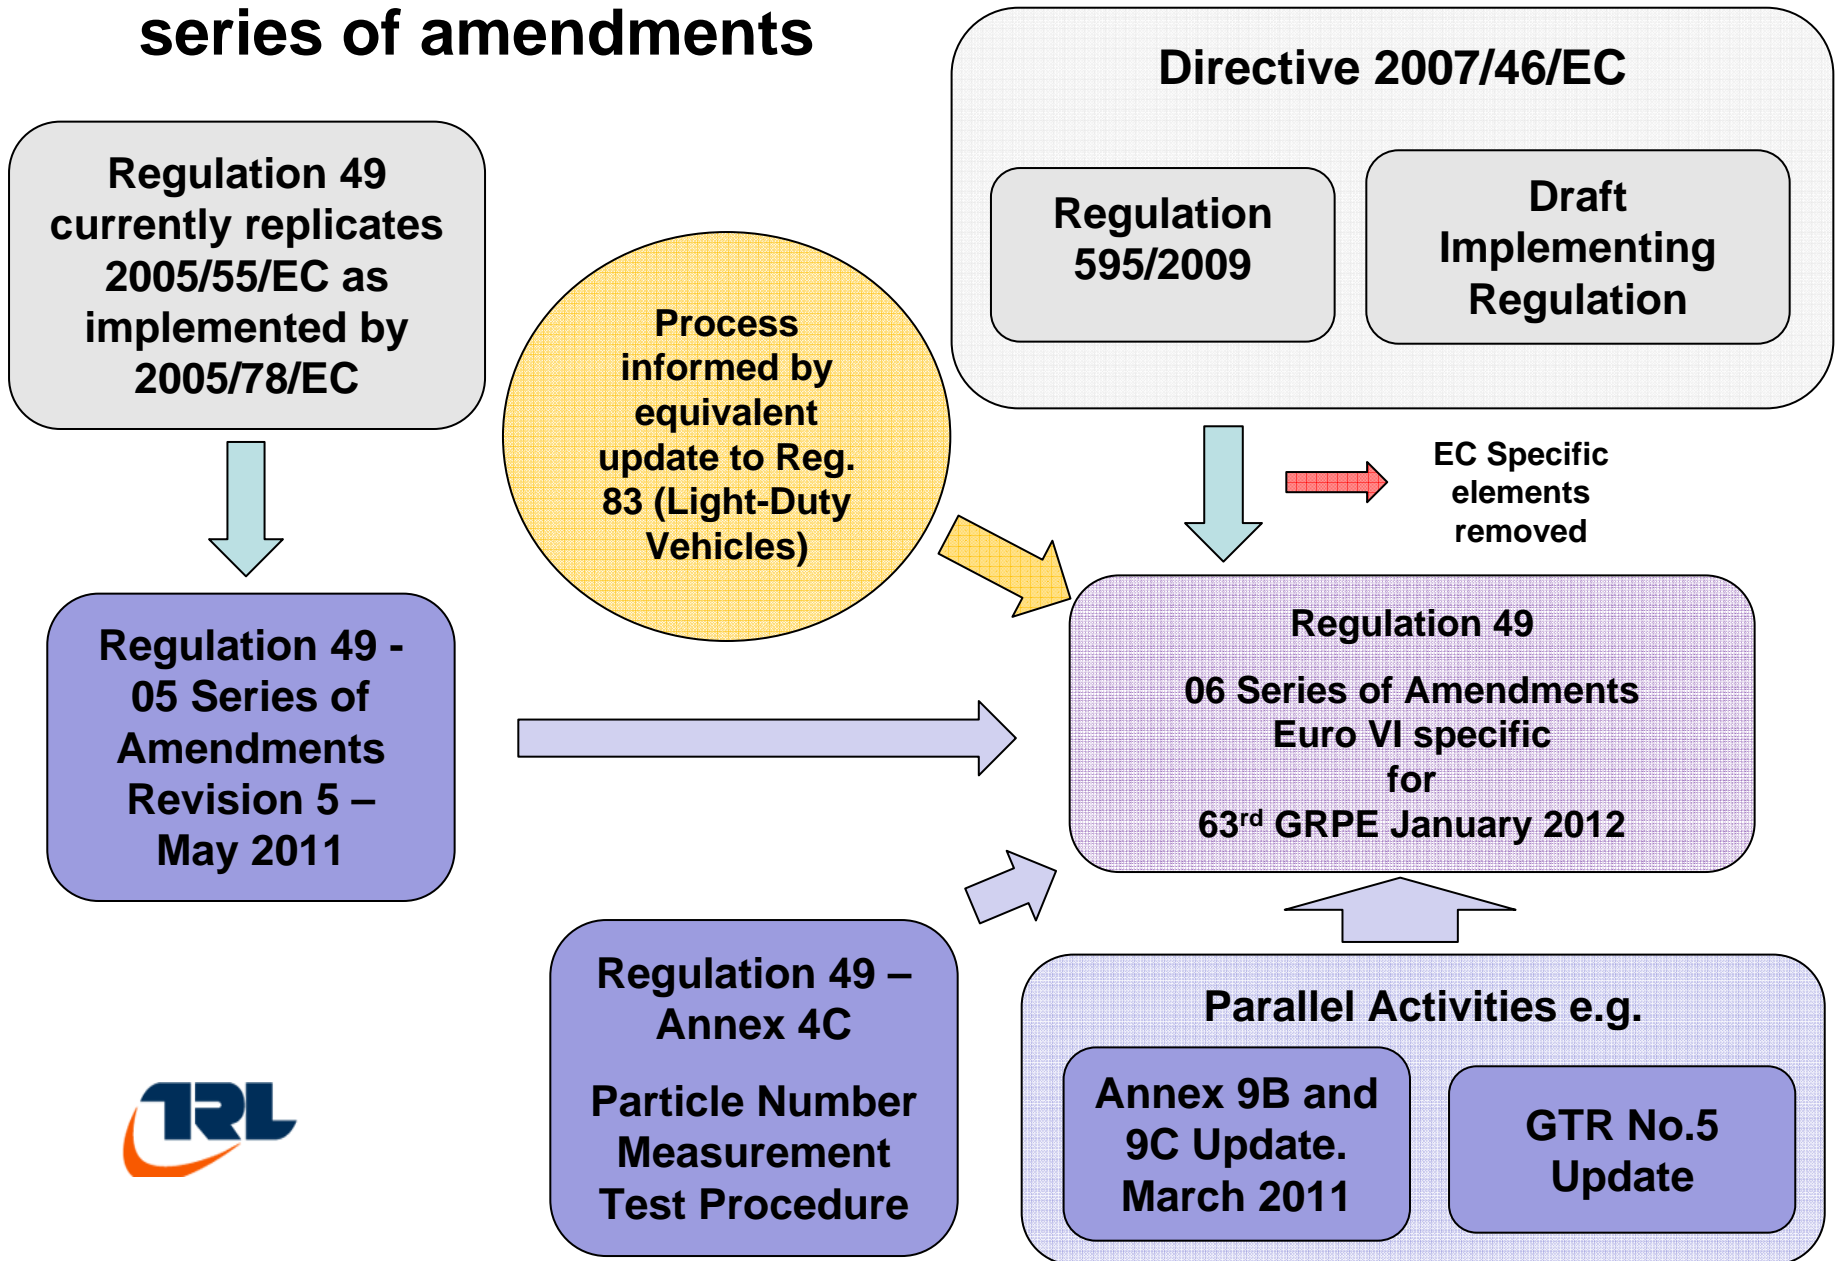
series of amendments

Regulation 49 currently replicates 2005/55/EC as implemented by 2005/78/EC

Process informed by equivalent update to Reg. 83 (Light-Duty Vehicles)

Directive 2007/46/EC

Regulation 595/2009

Draft Implementing Regulation

EC Specific elements removed

Regulation 49 - 05 Series of Amendments Revision 5 – May 2011

Regulation 49

06 Series of Amendments Euro VI specific for $63^{rd}$ GRPE January 2012

Regulation 49 – Annex 4C

Particle Number Measurement Test Procedure

Parallel Activities e.g.

Annex 9B and 9C Update. March 2011

GTR No.5 Update

TRL